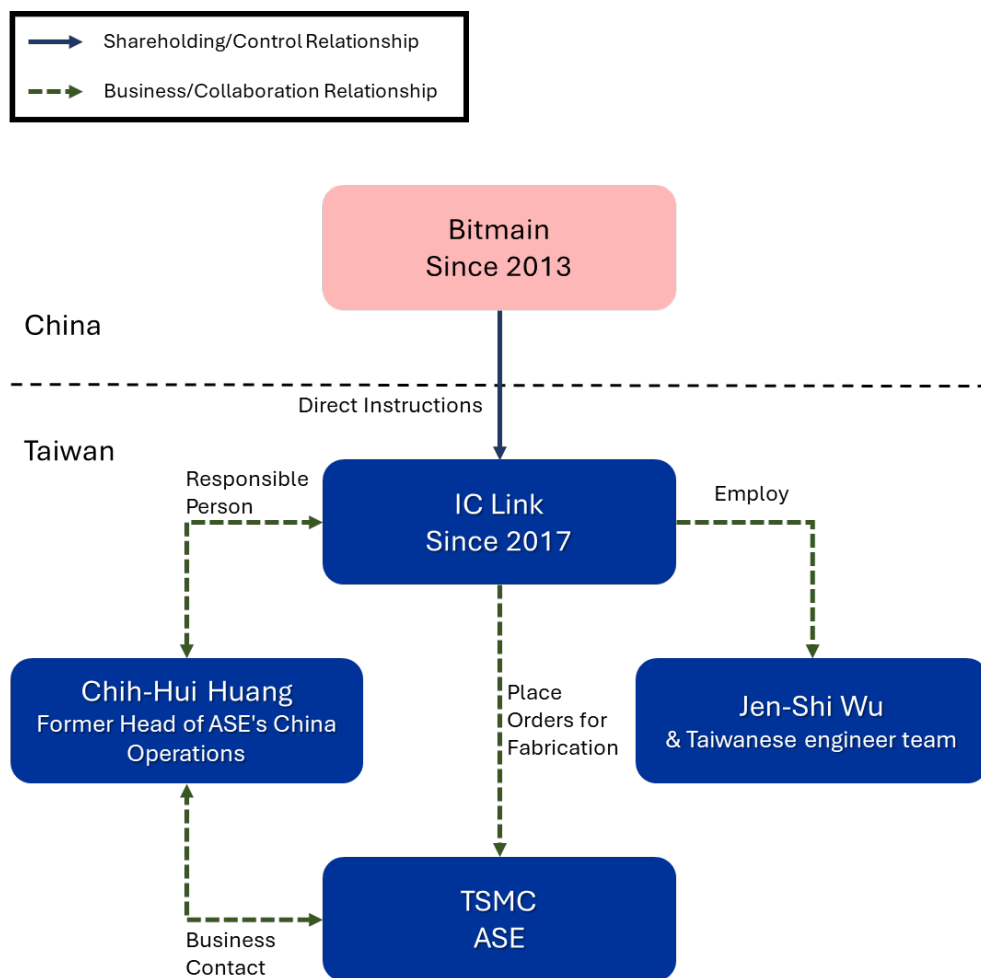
Shareholding/Control Relationship

Business/Collaboration Relationship

Bitmain
Since 2013

China

Direct Instructions

Taiwan

Responsible Person

IC Link
Since 2017

Employ

Chih-Hui Huang
Former Head of ASE's China Operations

Place Orders for Fabrication

Jen-Shi Wu
& Taiwanese engineer team

TSMC
ASE

Business Contact